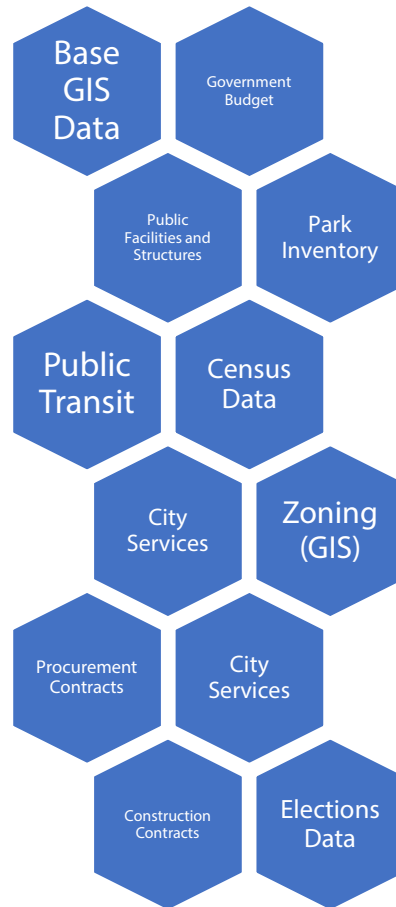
Base GIS Data

Government Budget

Public Facilities and Structures

Park Inventory

Public Transit

Census Data

City Services

Zoning (GIS)

Procurement Contracts

City Services

Construction Contracts

Elections Data